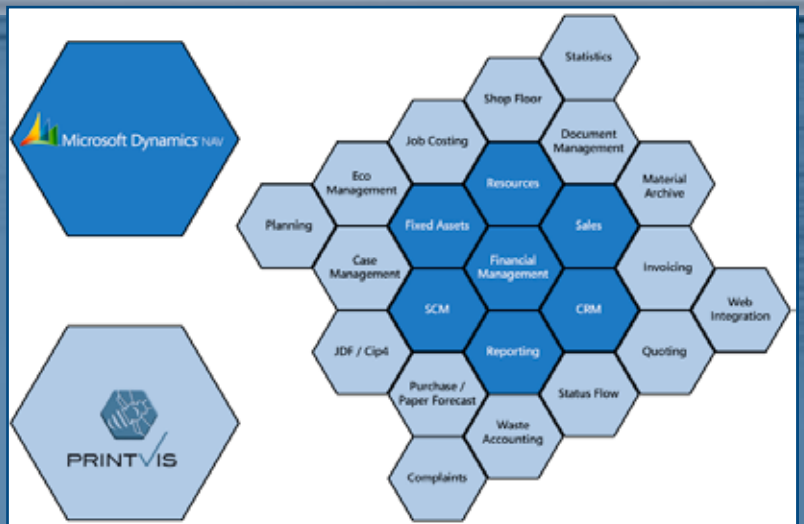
Microsoft Dynamics NAV

PRINTVIS

Statistics

Shop Floor

Document Management

Job Costing

Resources

Eco Management

Material Archive

Fixed Assets

Sales

Planning

Financial Management

Case Management

Invoicing

SCM

CRM

Web Integration

JDF / Cip4

Reporting

Quoting

Purchase / Paper Forecast

Status Flow

Waste Accounting

Complaints